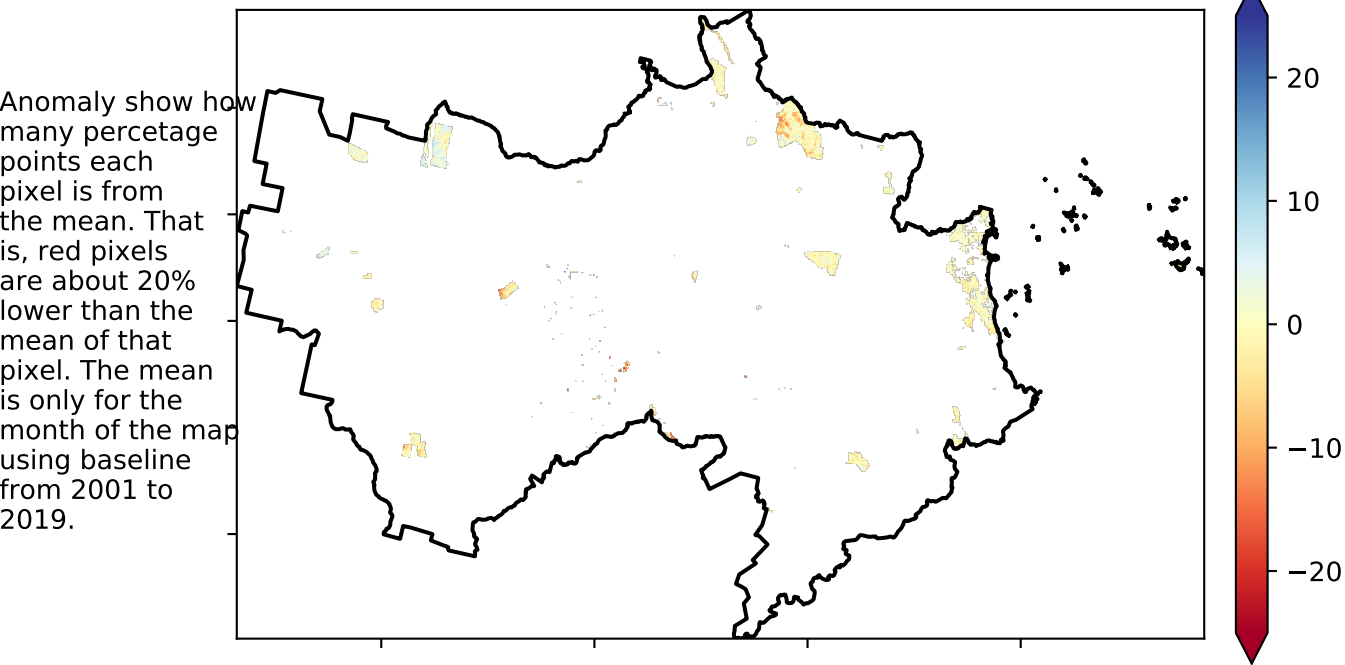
Anomaly show how many percetage points each pixel is from the mean. That is, red pixels are about 20% lower than the mean of that pixel. The mean is only for the month of the map using baseline from 2001 to 2019.

20
10
0
−10
−20